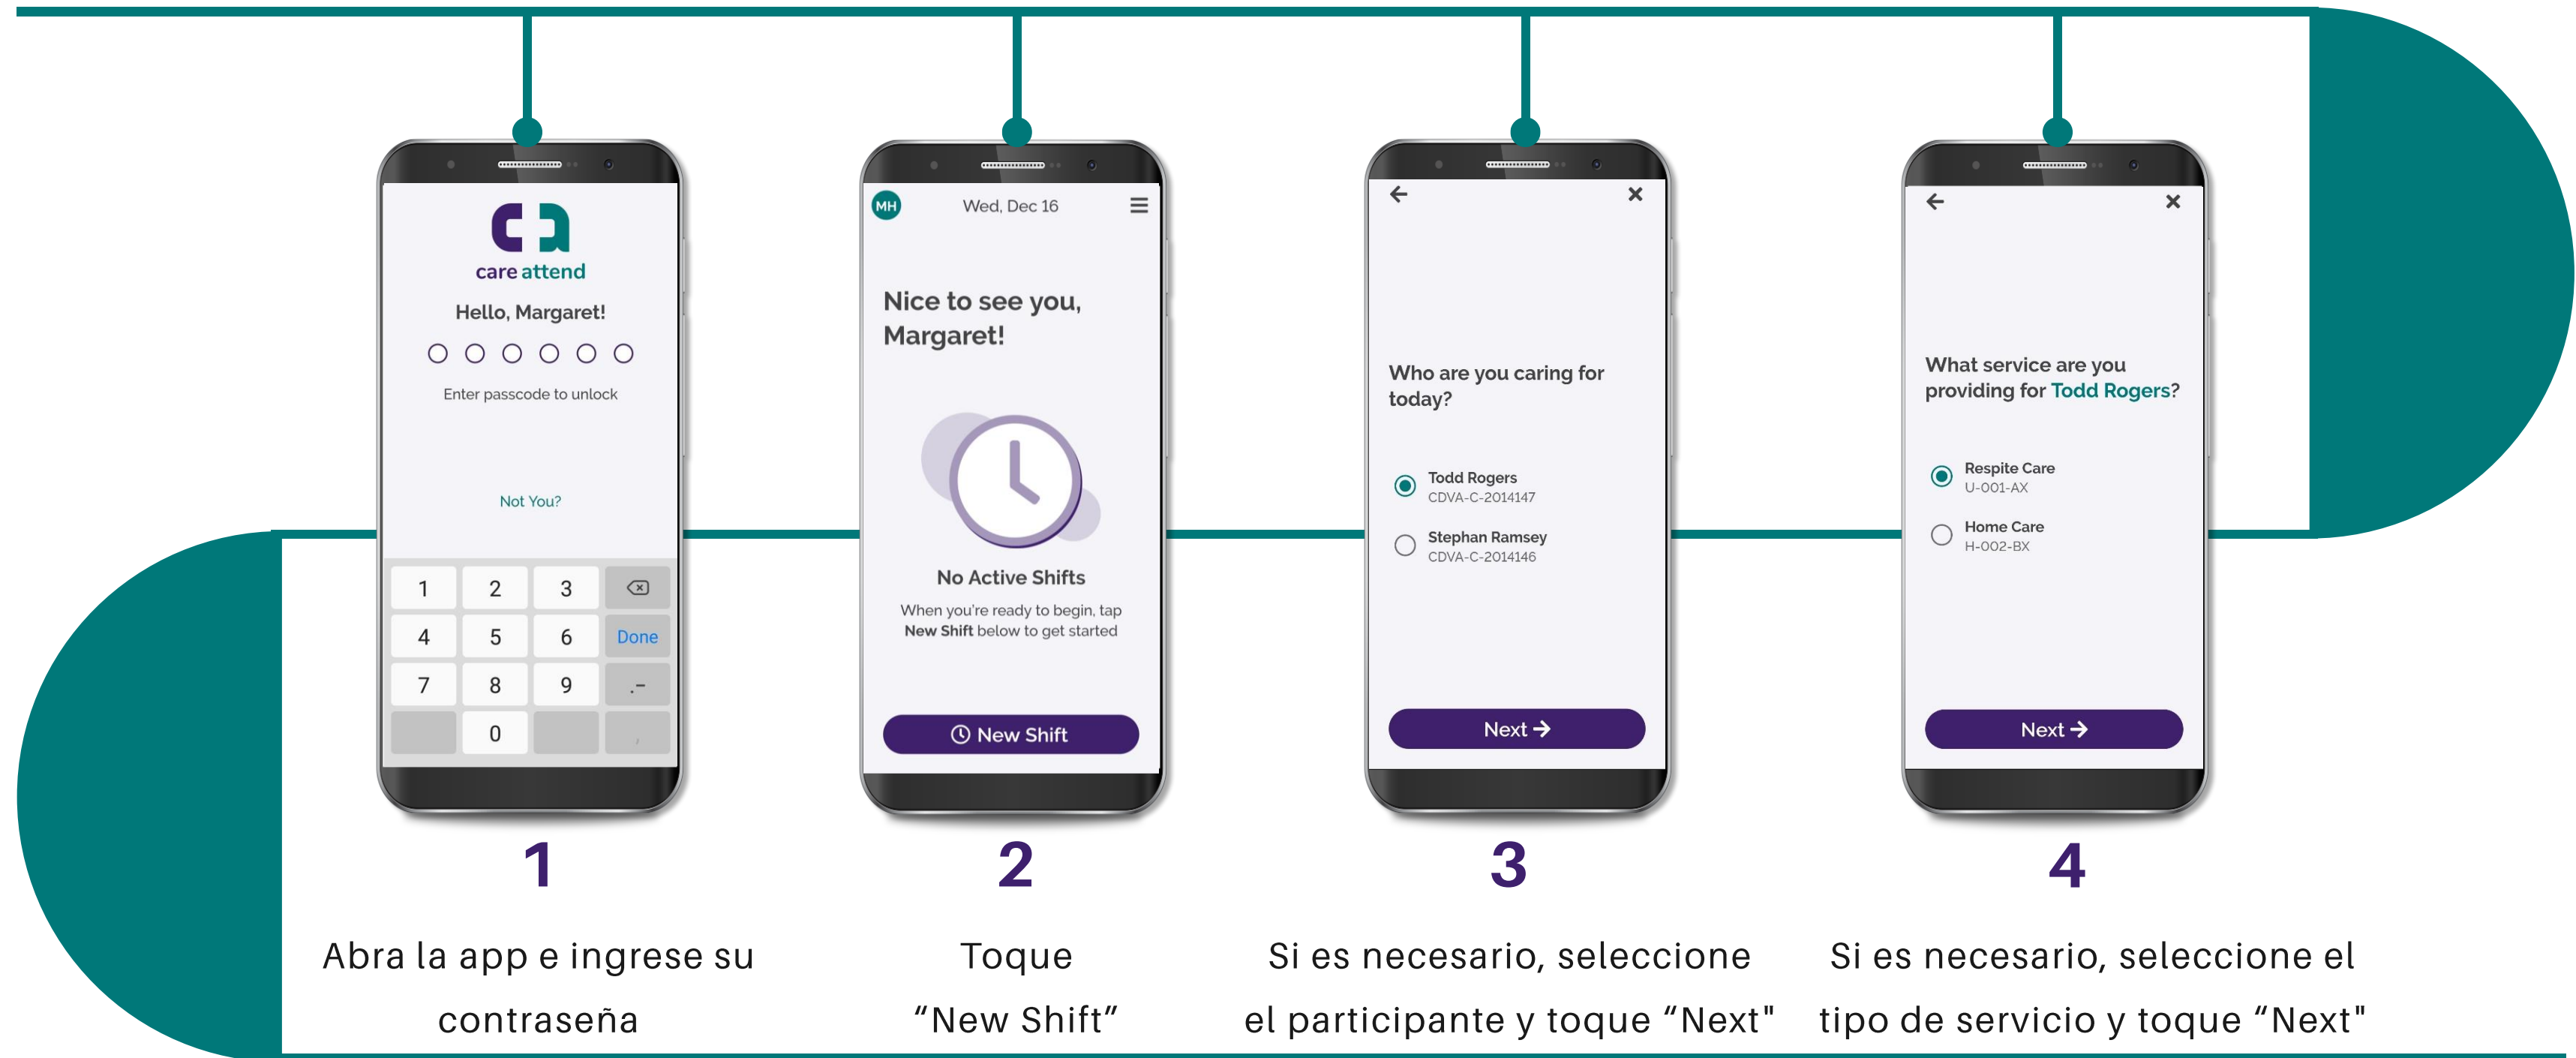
care attend

Hello, Margaret!

Enter passcode to unlock

Not You?

| 1 | 2 | 3 | ⌫ |
|---|---|---|---|
| 4 | 5 | 6 | Done |
| 7 | 8 | 9 | .- |
| | 0 | | |

1

Abra la app e ingrese su contraseña

MH Wed, Dec 16

Nice to see you, Margaret!

No Active Shifts

When you're ready to begin, tap **New Shift** below to get started

New Shift

2

Toque “New Shift”

Who are you caring for today?

Todd Rogers
CDVA-C-2014147

Stephan Ramsey
CDVA-C-2014146

Next

3

Si es necesario, seleccione el participante y toque “Next”

What service are you providing for Todd Rogers?

Respite Care
U-001-AX

Home Care
H-002-BX

Next

4

Si es necesario, seleccione el tipo de servicio y toque “Next”